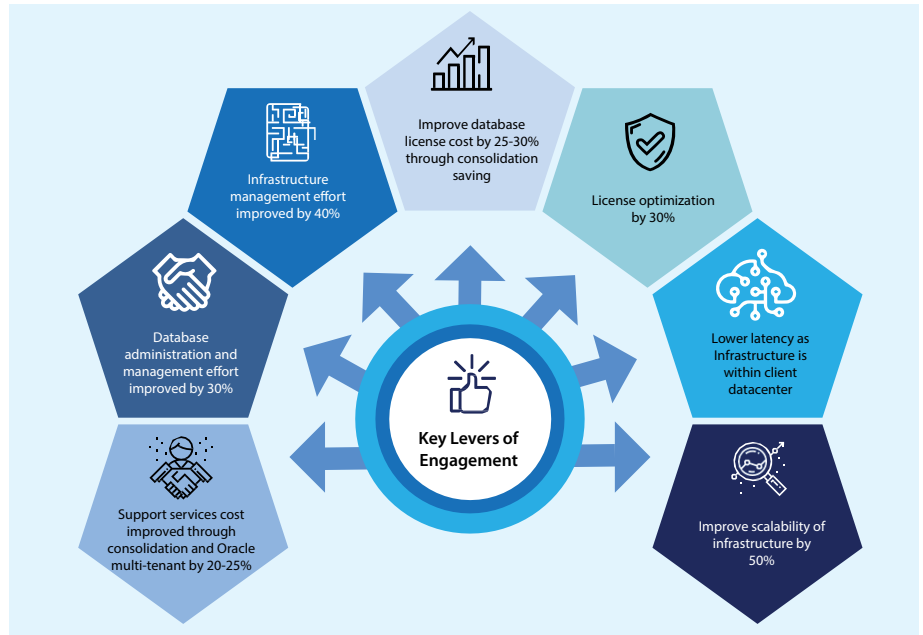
Improve database license cost by 25-30% through consolidation saving

License optimization by 30%

Lower latency as Infrastructure is within client datacenter

Improve scalability of infrastructure by 50%

Support services cost improved through consolidation and Oracle multi-tenant by 20-25%

Database administration and management effort improved by 30%

Infrastructure management effort improved by 40%

Key Levers of Engagement